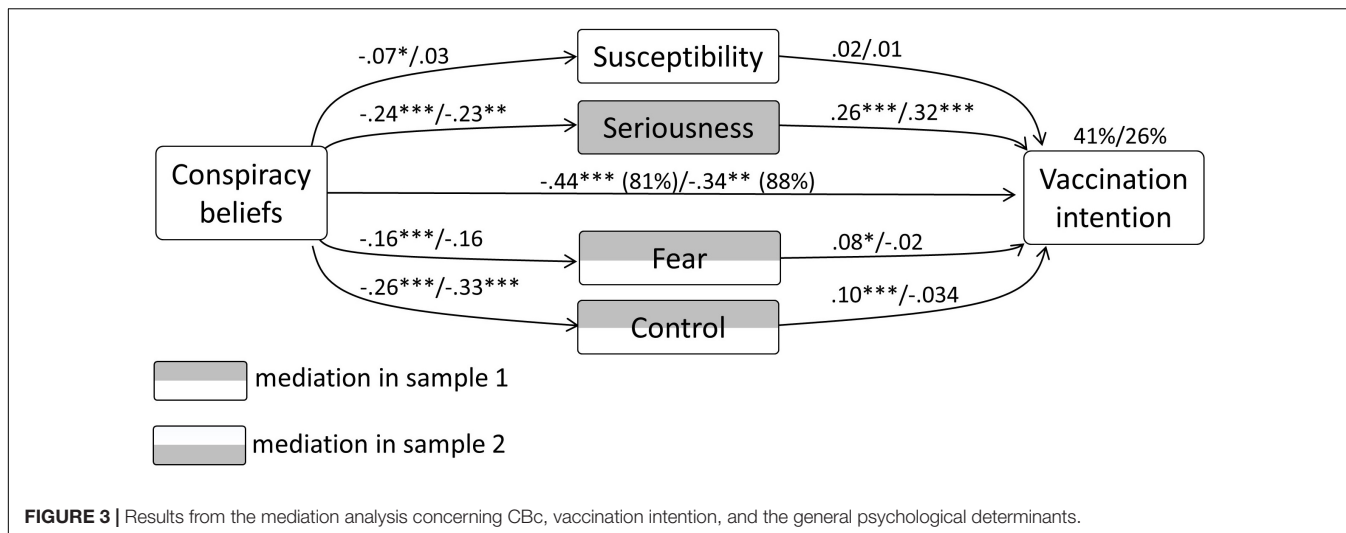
-.07*/.03

Susceptibility

.02/.01

-.24***/-.23**

Seriousness

.26***/.32***

41%/26%

Conspiracy beliefs

-.44*** (81%)/-.34** (88%)

Vaccination intention

-.16***/-.16

Fear

.08*/-.02

-.26***/-.33***

Control

.10***/-.034

mediation in sample 1

mediation in sample 2

**FIGURE 3 |** Results from the mediation analysis concerning CBc, vaccination intention, and the general psychological determinants.